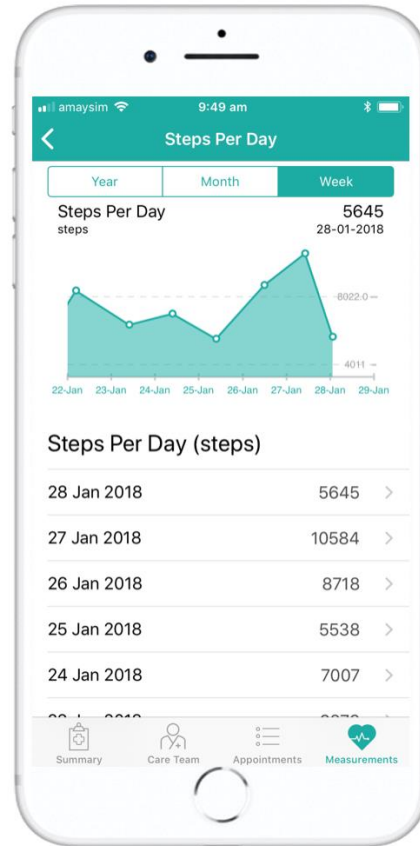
amaysim 9:49 am

Steps Per Day

Year Month Week

Steps Per Day 5645
steps 28-01-2018

8022.0
4011

22-Jan 23-Jan 24-Jan 25-Jan 26-Jan 27-Jan 28-Jan 29-Jan

Steps Per Day (steps)

| | |
|---|---|
| 28 Jan 2018 | 5645 |
| 27 Jan 2018 | 10584 |
| 26 Jan 2018 | 8718 |
| 25 Jan 2018 | 5538 |
| 24 Jan 2018 | 7007 |
| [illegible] | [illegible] |

Summary Care Team Appointments Measurements